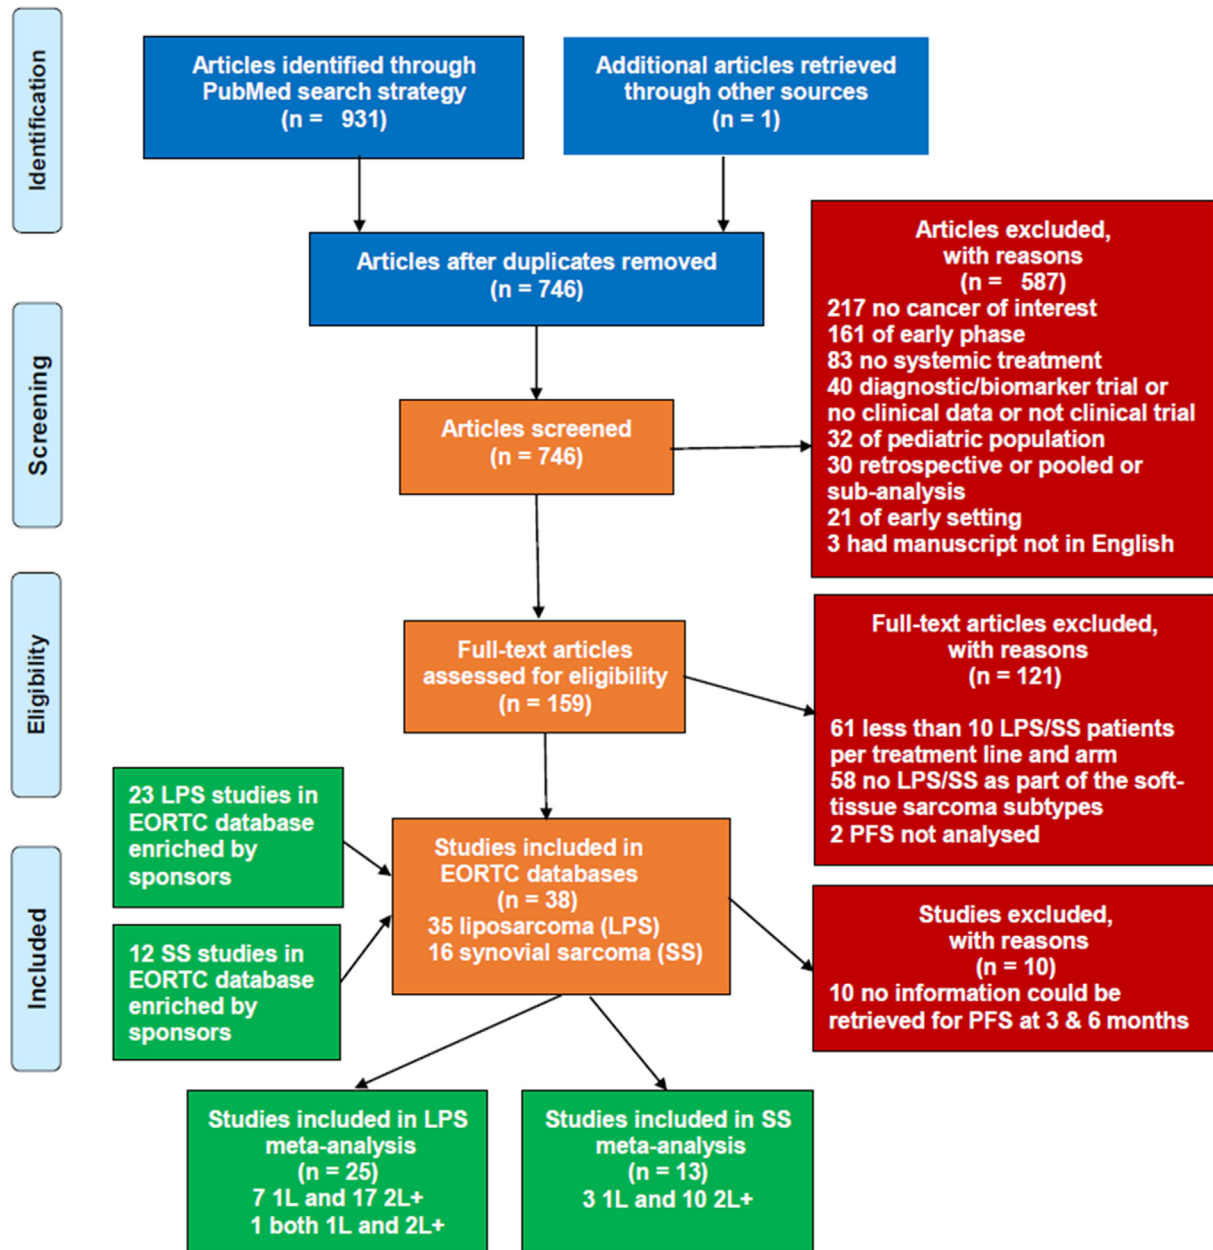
Identification

Articles identified through PubMed search strategy (n = 931)

Additional articles retrieved through other sources (n = 1)

Articles after duplicates removed (n = 746)

Screening

Articles screened (n = 746)

Articles excluded, with reasons (n = 587)
217 no cancer of interest
161 of early phase
83 no systemic treatment
40 diagnostic/biomarker trial or no clinical data or not clinical trial
32 of pediatric population
30 retrospective or pooled or sub-analysis
21 of early setting
3 had manuscript not in English

Eligibility

Full-text articles assessed for eligibility (n = 159)

Full-text articles excluded, with reasons (n = 121)

61 less than 10 LPS/SS patients per treatment line and arm
58 no LPS/SS as part of the soft-tissue sarcoma subtypes
2 PFS not analysed

Included

23 LPS studies in EORTC database enriched by sponsors

12 SS studies in EORTC database enriched by sponsors

Studies included in EORTC databases (n = 38)
35 liposarcoma (LPS)
16 synovial sarcoma (SS)

Studies excluded, with reasons (n = 10)
10 no information could be retrieved for PFS at 3 & 6 months

Studies included in LPS meta-analysis (n = 25)
7 1L and 17 2L+
1 both 1L and 2L+

Studies included in SS meta-analysis (n = 13)
3 1L and 10 2L+